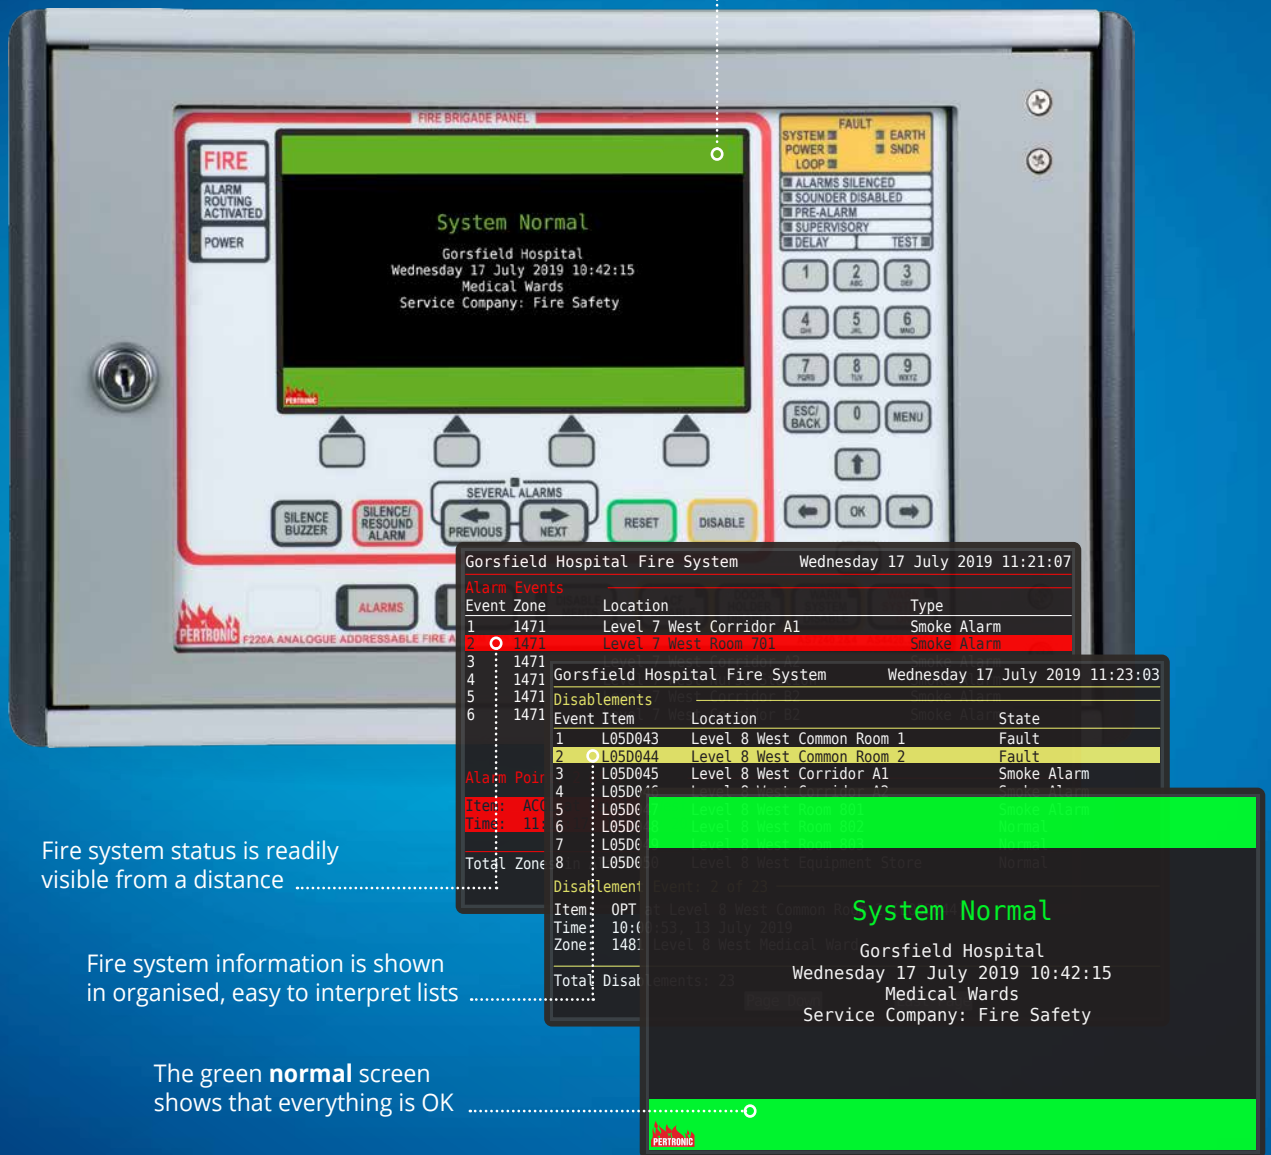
FIRE BRIGADE PANEL

FIRE
ALARM ROUTING ACTIVATED
POWER

System Normal
Gorsfield Hospital
Wednesday 17 July 2019 10:42:15
Medical Wards
Service Company: Fire Safety

PERTRONIC

FAULT
SYSTEM
POWER
LOOP
EARTH
SNDR
ALARMS SILENCED
SOUNDER DISABLED
PRE-ALARM
SUPERVISORY
DELAY
TEST

1
2 ABC
3 DEF
4 GHI
5 JKL
6 MNO
7 PQRS
8 TUV
9 WXYZ
ESC/ BACK
0
MENU
OK

SILENCE BUZZER
SILENCE/ RESOUND ALARM
SEVERAL ALARMS
PREVIOUS
NEXT
RESET
DISABLE
ALARMS

PERTRONIC
F220A ANALOGUE ADDRESSABLE FIRE A

Gorsfield Hospital Fire System Wednesday 17 July 2019 11:21:07
Alarm Events
Event Zone Location Type
1 1471 Level 7 West Corridor A1 Smoke Alarm
2 1471 Level 7 West Room 701 Smoke Alarm
3 1471
4 1471
5 1471
6 1471
Alarm Poir
Item: ACC
Time: 11:
Total Zone

Gorsfield Hospital Fire System Wednesday 17 July 2019 11:23:03
Disablements
Event Item Location State
1 L05D043 Level 8 West Common Room 1 Fault
2 L05D044 Level 8 West Common Room 2 Fault
3 L05D045 Level 8 West Corridor A1 Smoke Alarm
4 L05D0
5 L05D0
6 L05D0
7 L05D0
8 L05D0
Disablement
Item: OPT
Time: 10:
Zone: 148
Total Disab

System Normal
Gorsfield Hospital
Wednesday 17 July 2019 10:42:15
Medical Wards
Service Company: Fire Safety
PERTRONIC

Fire system status is readily visible from a distance

Fire system information is shown in organised, easy to interpret lists

The green normal screen shows that everything is OK